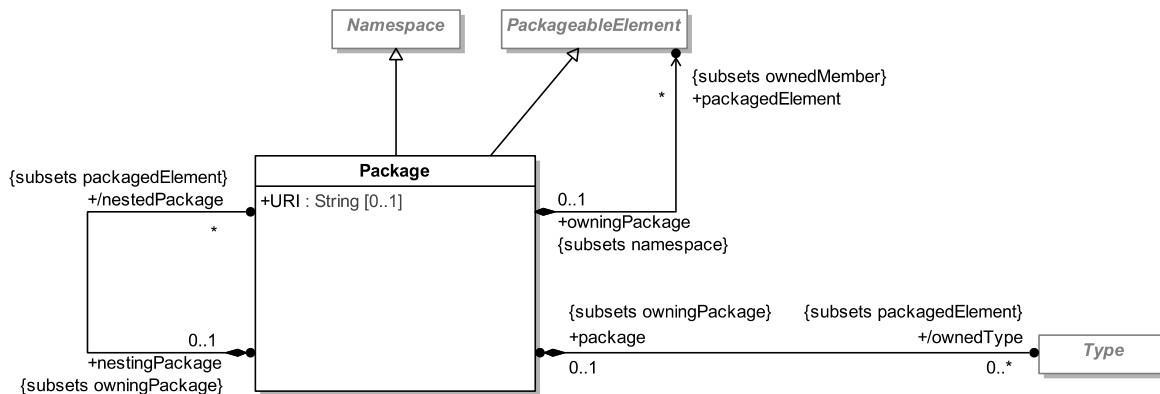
Namespace

PackageableElement

{subsets ownedMember}
+packagedElement

*

Package

+URI : String [0..1]

{subsets packagedElement}
+/nestedPackage

*

0..1
+owningPackage
{subsets namespace}

0..1
+nestingPackage
{subsets owningPackage}

{subsets owningPackage}
+package
0..1

{subsets packagedElement}
+/ownedType
0..*

Type